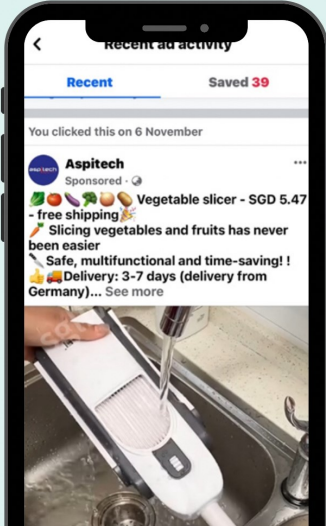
Recent ad activity

Recent

Saved 39

You clicked this on 6 November

Aspitech
Sponsored ·
🥬🍅🥦🍆🧅🥔 Vegetable slicer - SGD 5.47 - free shipping🎉
🥕 Slicing vegetables and fruits has never been easier
🔪 Safe, multifunctional and time-saving! !
👍🚚Delivery: 3-7 days (delivery from Germany)... See more